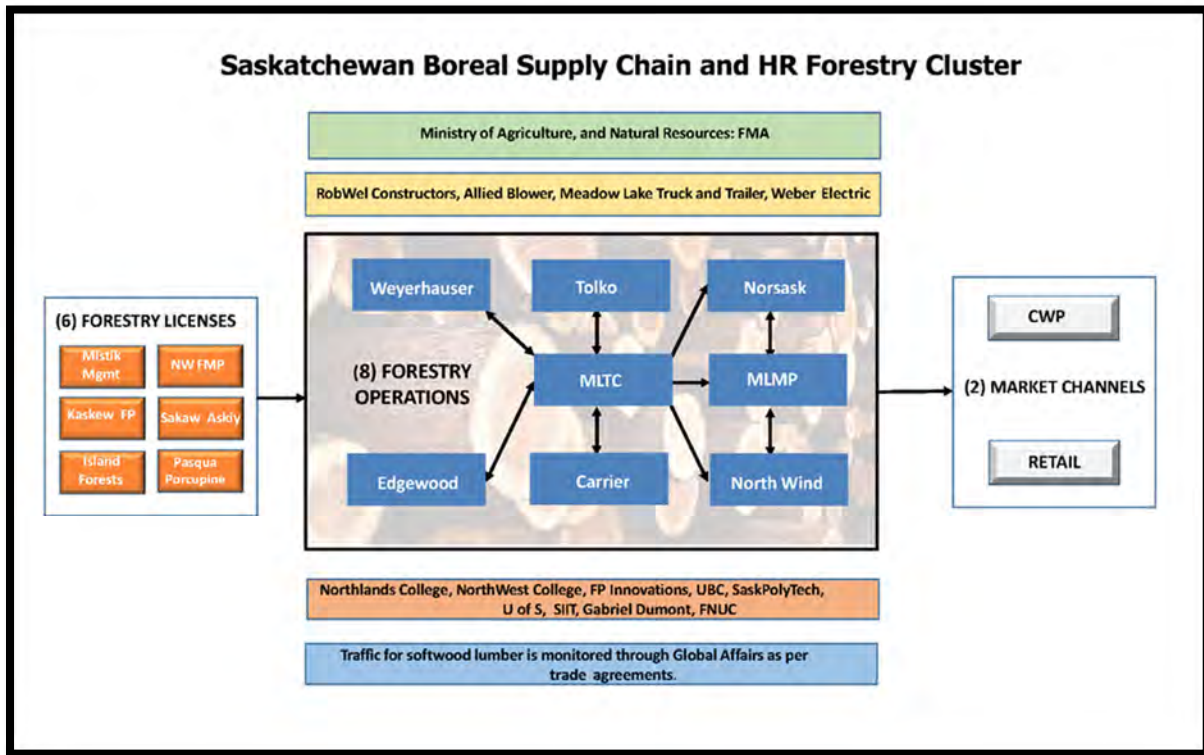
Saskatchewan Boreal Supply Chain and HR Forestry Cluster

Ministry of Agriculture, and Natural Resources: FMA

RobWel Constructors, Allied Blower, Meadow Lake Truck and Trailer, Weber Electric

(6) FORESTRY LICENSES

Mistik Mgmt

NW FMP

Kaskew FP

Sakaw Askiy

Island Forests

Pasqua Porcupine

Weyerhauser

Tolko

Norsask

(8) FORESTRY OPERATIONS

MLTC

MLMP

Edgewood

Carrier

North Wind

CWP

(2) MARKET CHANNELS

RETAIL

Northlands College, NorthWest College, FP Innovations, UBC, SaskPolyTech, U of S, SIIT, Gabriel Dumont, FNUC

Traffic for softwood lumber is monitored through Global Affairs as per trade agreements.